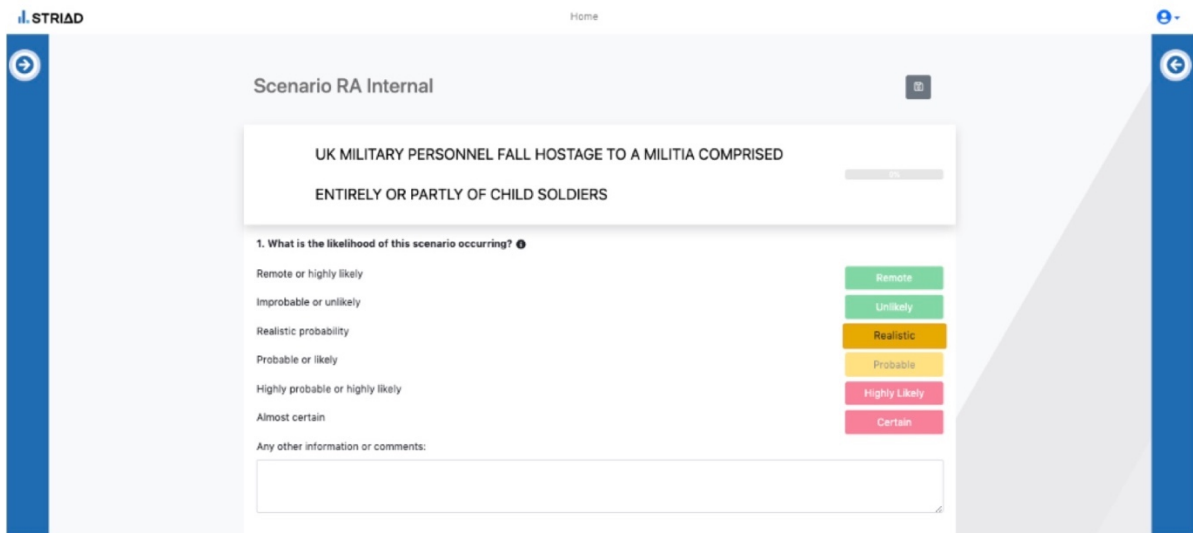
STRIΛD

Home

Scenario RA Internal

UK MILITARY PERSONNEL FALL HOSTAGE TO A MILITIA COMPRISED ENTIRELY OR PARTLY OF CHILD SOLDIERS

0%

1. What is the likelihood of this scenario occurring?

Remote or highly likely
Remote

Improbable or unlikely
Unlikely

Realistic probability
Realistic

Probable or likely
Probable

Highly probable or highly likely
Highly Likely

Almost certain
Certain

Any other information or comments: